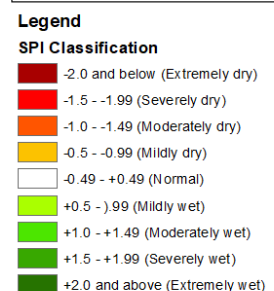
Legend
SPI Classification
-2.0 and below (Extremely dry)
-1.5 - -1.99 (Severely dry)
-1.0 - -1.49 (Moderately dry)
-0.5 - -0.99 (Mildly dry)
-0.49 - +0.49 (Normal)
+0.5 - ).99 (Mildly wet)
+1.0 - +1.49 (Moderately wet)
+1.5 - +1.99 (Severely wet)
+2.0 and above (Extremely wet)